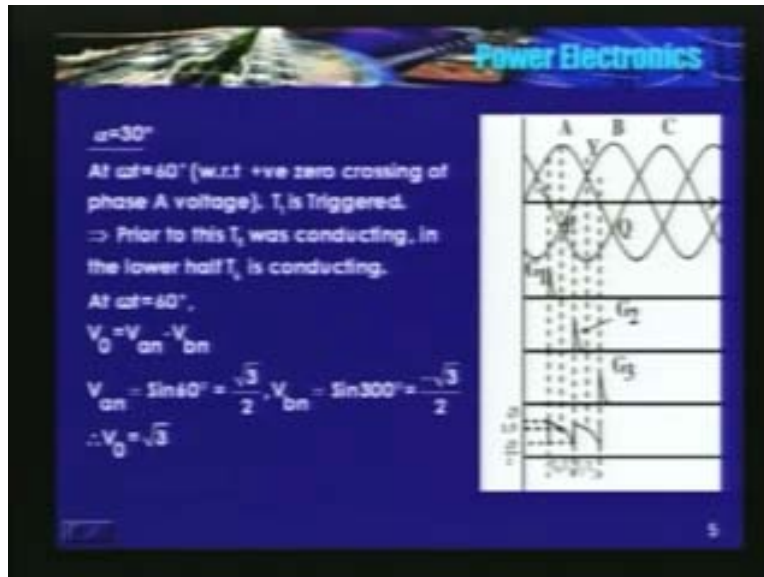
Power Electronics

$\alpha$=30°

At ωt=60° (w.r.t +ve zero crossing of phase A voltage), $T_1$ is Triggered.

⇒ Prior to this $T_5$ was conducting. In the lower half $T_6$ is conducting.

At ωt=60°,

$V_0=V_{an}-V_{bn}$

$V_{an}=\text{Sin}60°=\frac{\sqrt{3}}{2}$, $V_{bn}=\text{Sin}300°=\frac{-\sqrt{3}}{2}$

$\therefore V_0=\sqrt{3}$

A B C

Q

$G_1$

$G_2$

$G_3$

5